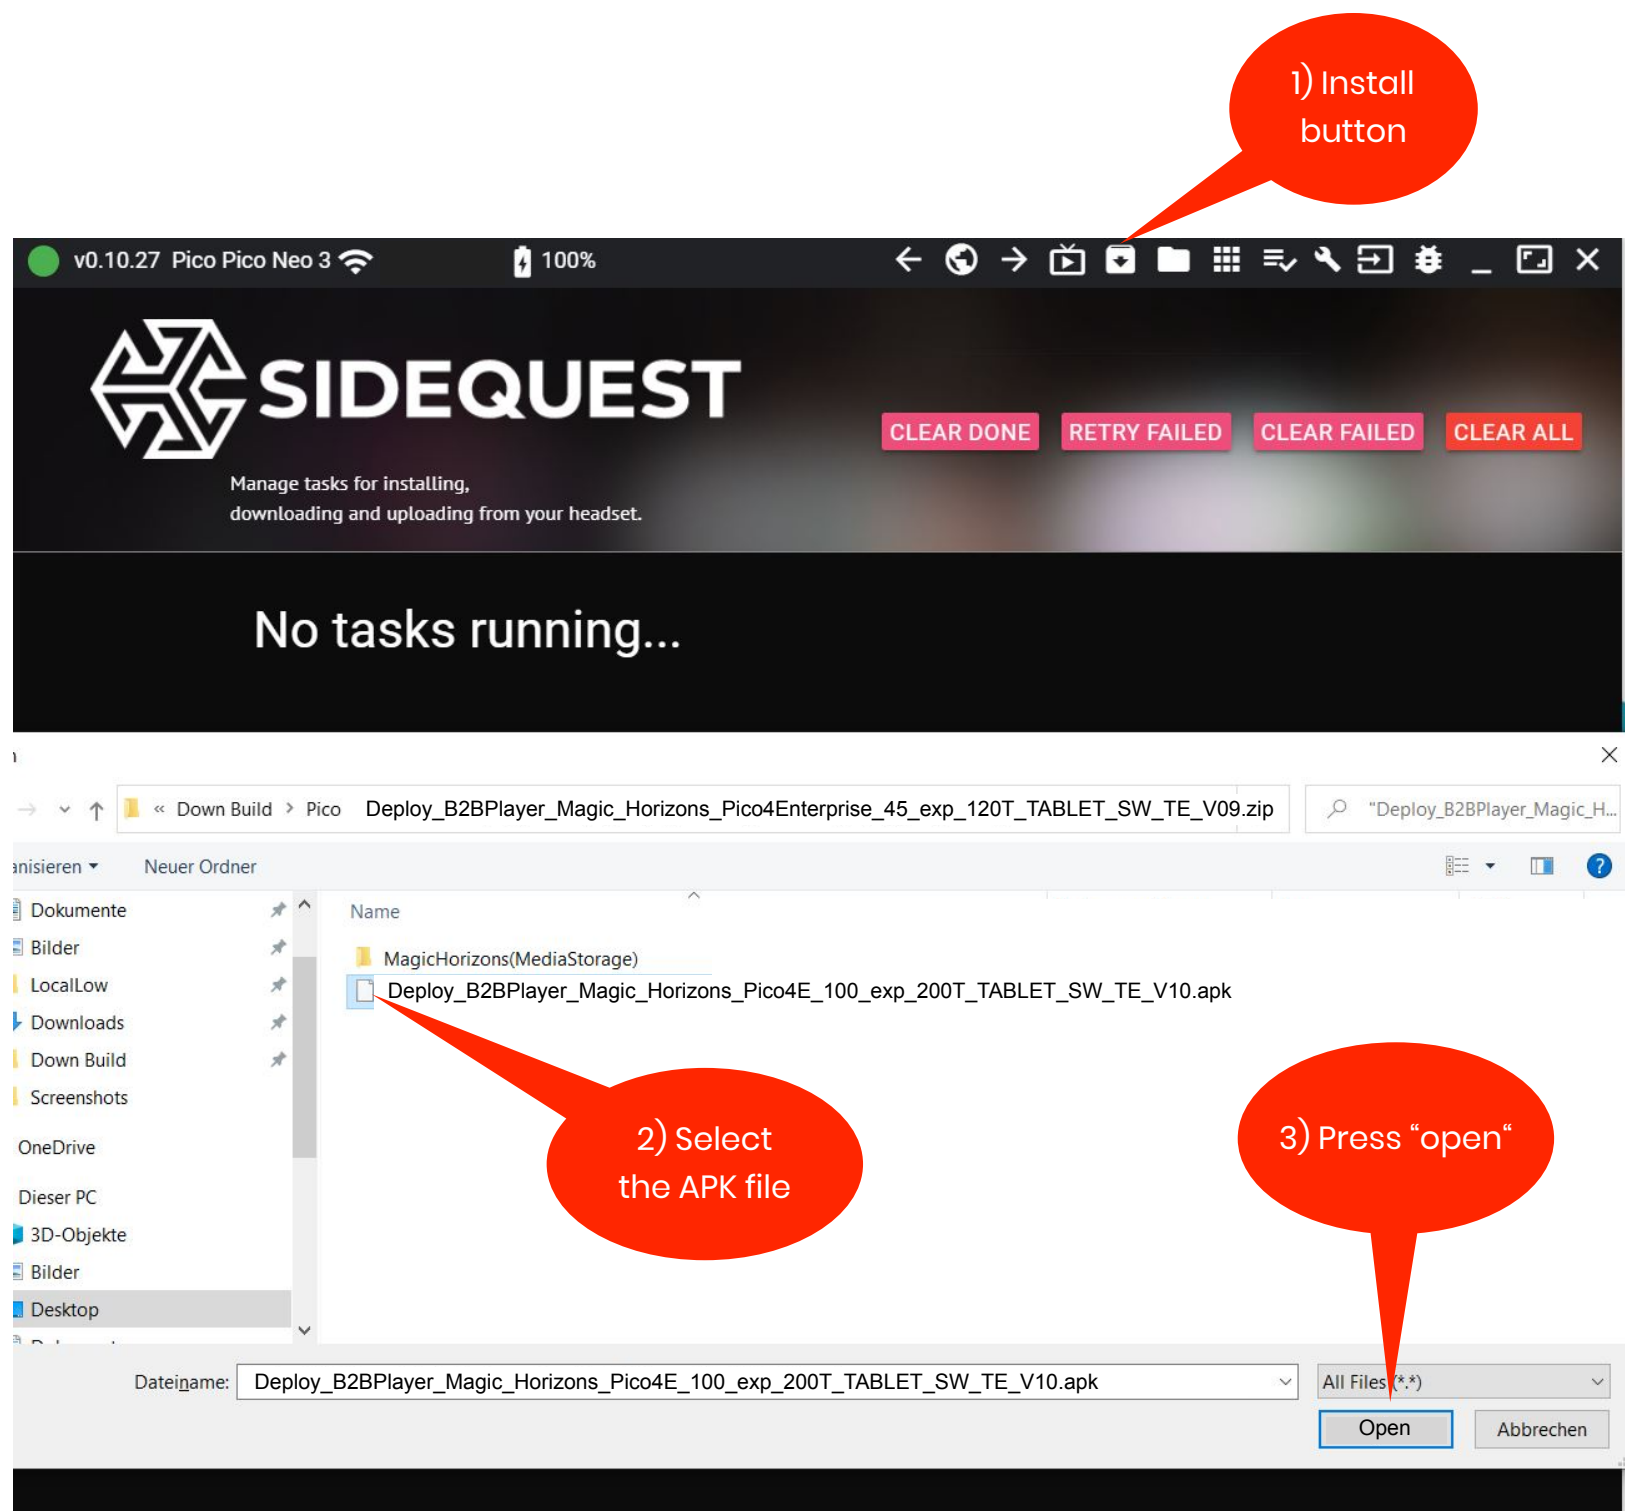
1) Install button

v0.10.27 Pico Pico Neo 3 100%

SIDEQUEST

CLEAR DONE RETRY FAILED CLEAR FAILED CLEAR ALL

Manage tasks for installing, downloading and uploading from your headset.

No tasks running...

« Down Build › Pico Deploy_B2BPlayer_Magic_Horizons_Pico4Enterprise_45_exp_120T_TABLET_SW_TE_V09.zip

"Deploy_B2BPlayer_Magic_H...

anisieren ▾ Neuer Ordner

Dokumente
Bilder
LocalLow
Downloads
Down Build
Screenshots
OneDrive
Dieser PC
3D-Objekte
Bilder
Desktop

Name

MagicHorizons(MediaStorage)
Deploy_B2BPlayer_Magic_Horizons_Pico4E_100_exp_200T_TABLET_SW_TE_V10.apk

2) Select the APK file

3) Press “open“

Dateiname: Deploy_B2BPlayer_Magic_Horizons_Pico4E_100_exp_200T_TABLET_SW_TE_V10.apk

All Files (*.*)

Open Abbrechen